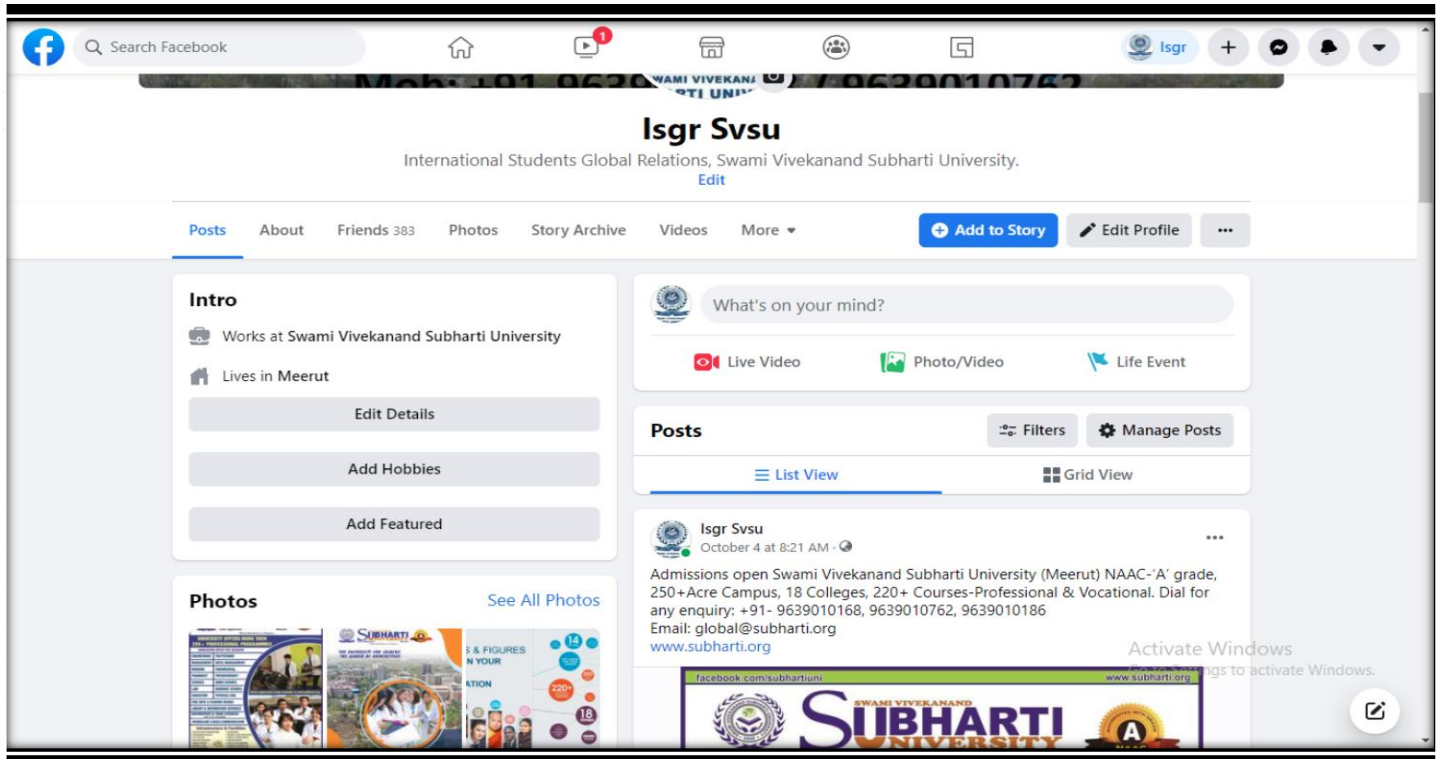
Search Facebook

1

Isgr

Mob: +91-9639 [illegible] / 9639010762

SWAMI VIVEKANAND SUBHARTI UNIV

Isgr Svsu

International Students Global Relations, Swami Vivekanand Subharti University.

Edit

Posts About Friends 383 Photos Story Archive Videos More

Add to Story

Edit Profile

...

Intro

Works at Swami Vivekanand Subharti University

Lives in Meerut

Edit Details

Add Hobbies

Add Featured

Photos

See All Photos

What's on your mind?

Live Video

Photo/Video

Life Event

Posts

Filters

Manage Posts

List View

Grid View

Isgr Svsu

October 4 at 8:21 AM

...

Admissions open Swami Vivekanand Subharti University (Meerut) NAAC-'A' grade, 250+Acre Campus, 18 Colleges, 220+ Courses-Professional & Vocational. Dial for any enquiry: +91- 9639010168, 9639010762, 9639010186

Email: global@subharti.org

www.subharti.org

facebook.com/subhartiuni

www.subharti.org

SWAMI VIVEKANAND

SUBHARTI

UNIVERSITY

A

NAAC

Activate Windows

Go to Settings to activate Windows.

& FIGURES

N YOUR

ATION

14

220+

18